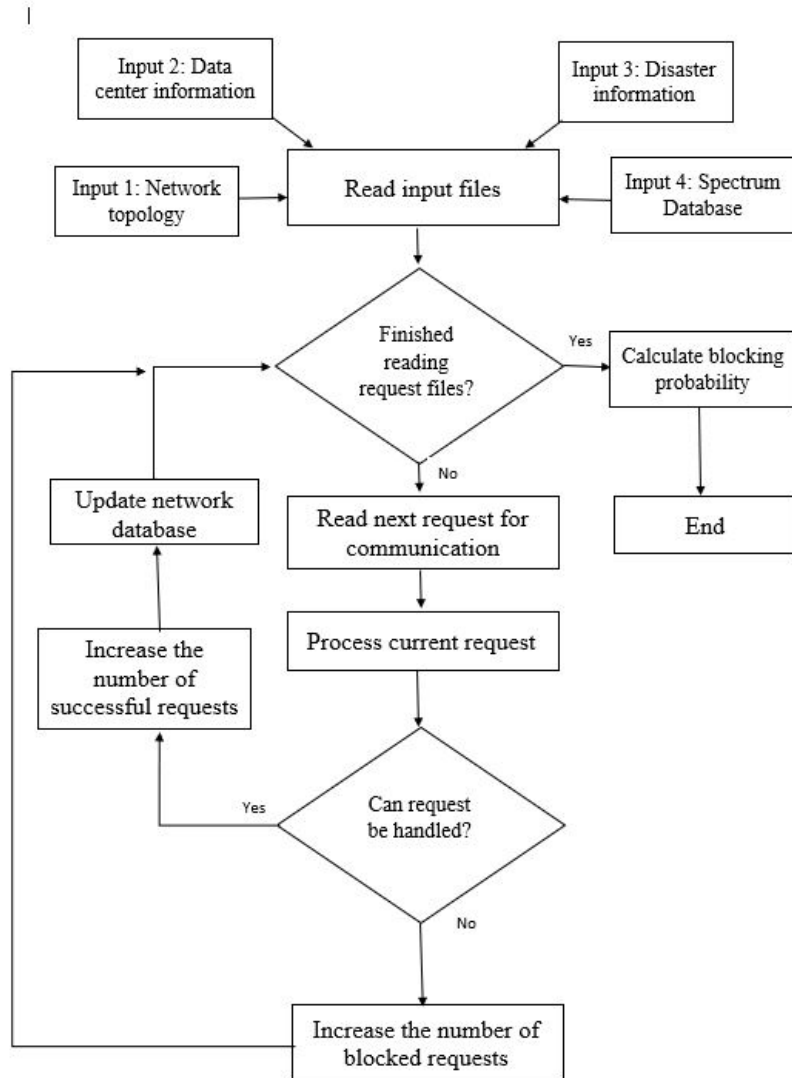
Input 2: Data center information

Input 3: Disaster information

Input 1: Network topology

Read input files

Input 4: Spectrum Database

Finished reading request files?

Yes

Calculate blocking probability

No

Update network database

Read next request for communication

End

Increase the number of successful requests

Process current request

Yes

Can request be handled?

No

Increase the number of blocked requests